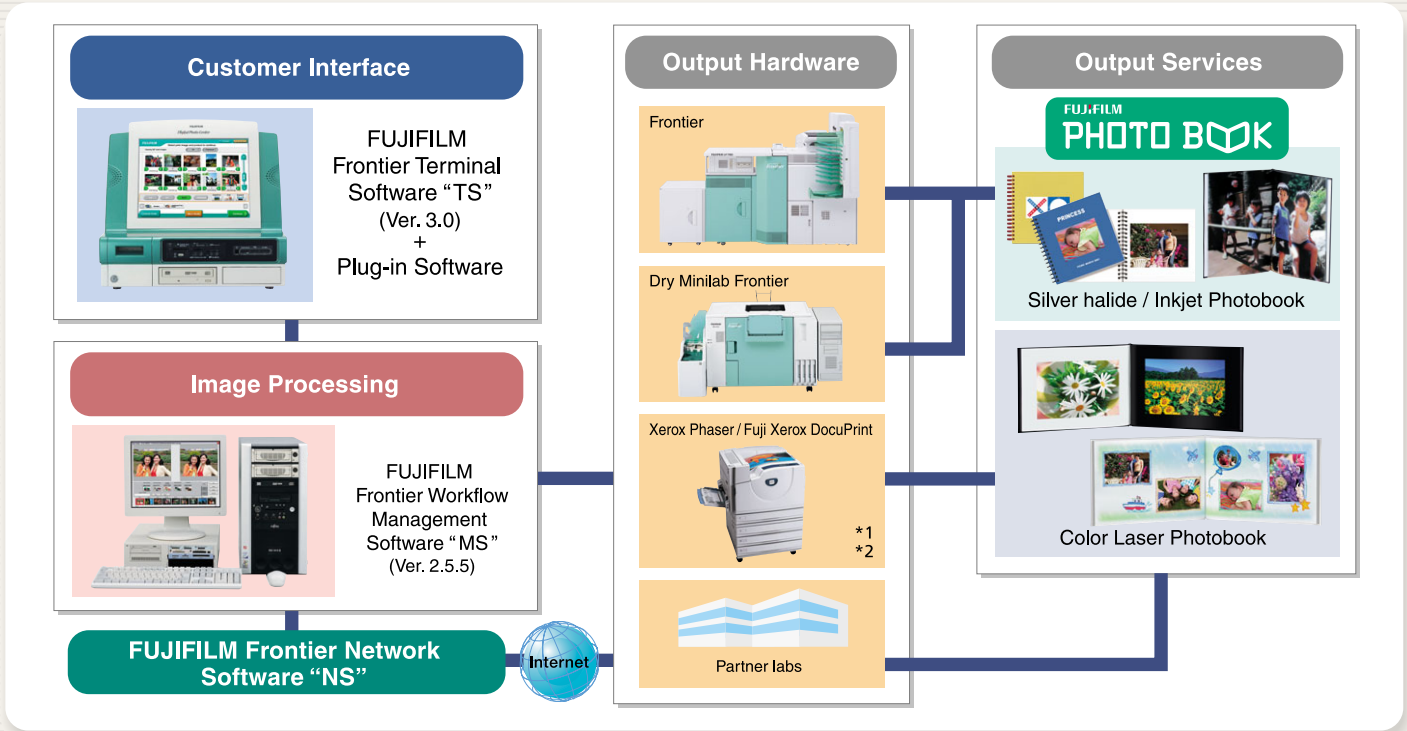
Customer Interface

FUJIFILM Frontier Terminal Software “TS” (Ver. 3.0) + Plug-in Software

Image Processing

FUJIFILM Frontier Workflow Management Software “MS” (Ver. 2.5.5)

FUJIFILM Frontier Network Software “NS”

Internet

Output Hardware

Frontier

Dry Minilab Frontier

Xerox Phaser / Fuji Xerox DocuPrint

*1
*2

Partner labs

Output Services

FUJIFILM PHOTO BOOK

PRINCESS

Silver halide / Inkjet Photobook

Color Laser Photobook